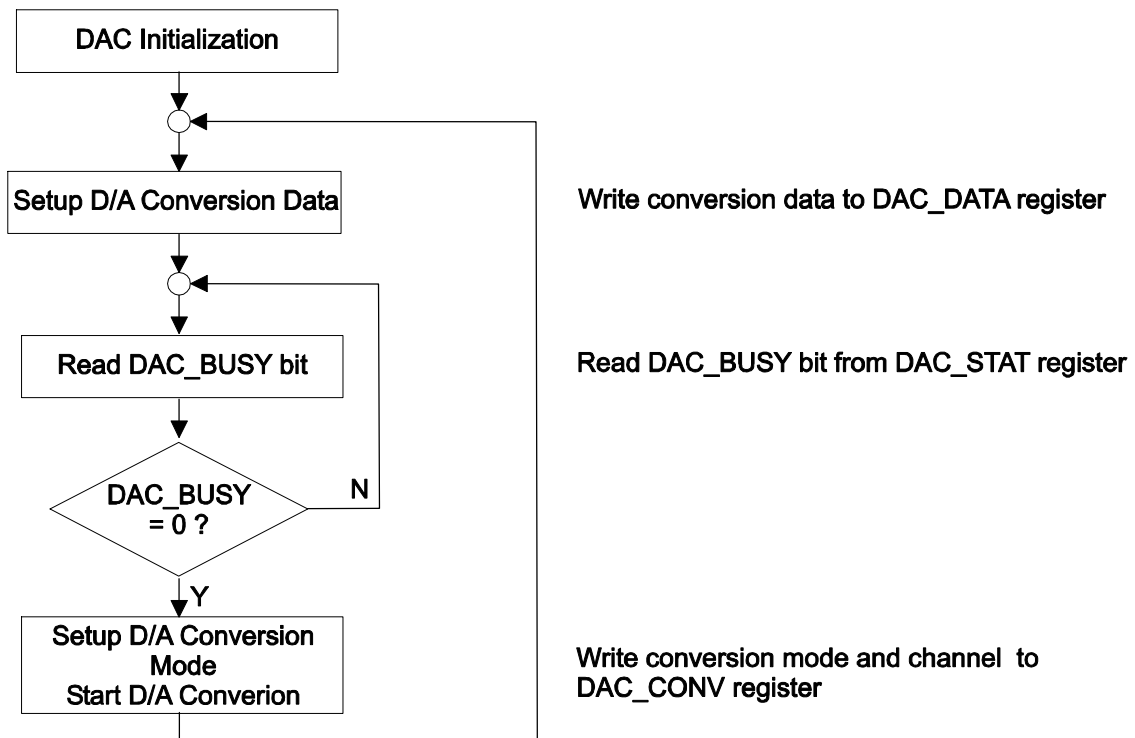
DAC Initialization

Setup D/A Conversion Data

Write conversion data to DAC_DATA register

Read DAC_BUSY bit

Read DAC_BUSY bit from DAC_STAT register

DAC_BUSY = 0 ?

N

Y

Setup D/A Conversion Mode Start D/A Converion

Write conversion mode and channel to DAC_CONV register